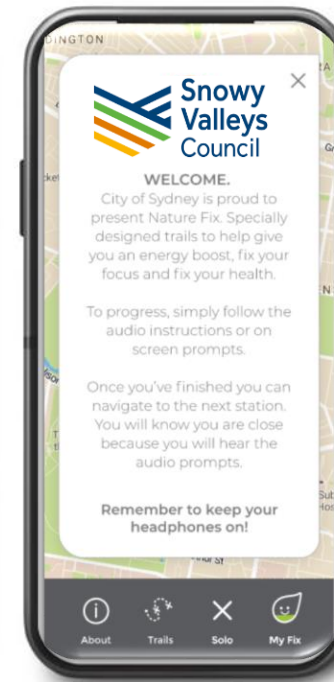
DINGTON

Snowy Valleys Council

×

WELCOME.

City of Sydney is proud to present Nature Fix. Specially designed trails to help give you an energy boost, fix your focus and fix your health.

To progress, simply follow the audio instructions or on screen prompts.

Once you've finished you can navigate to the next station. You will know you are close because you will hear the audio prompts.

Remember to keep your headphones on!

About Trails Solo My Fix